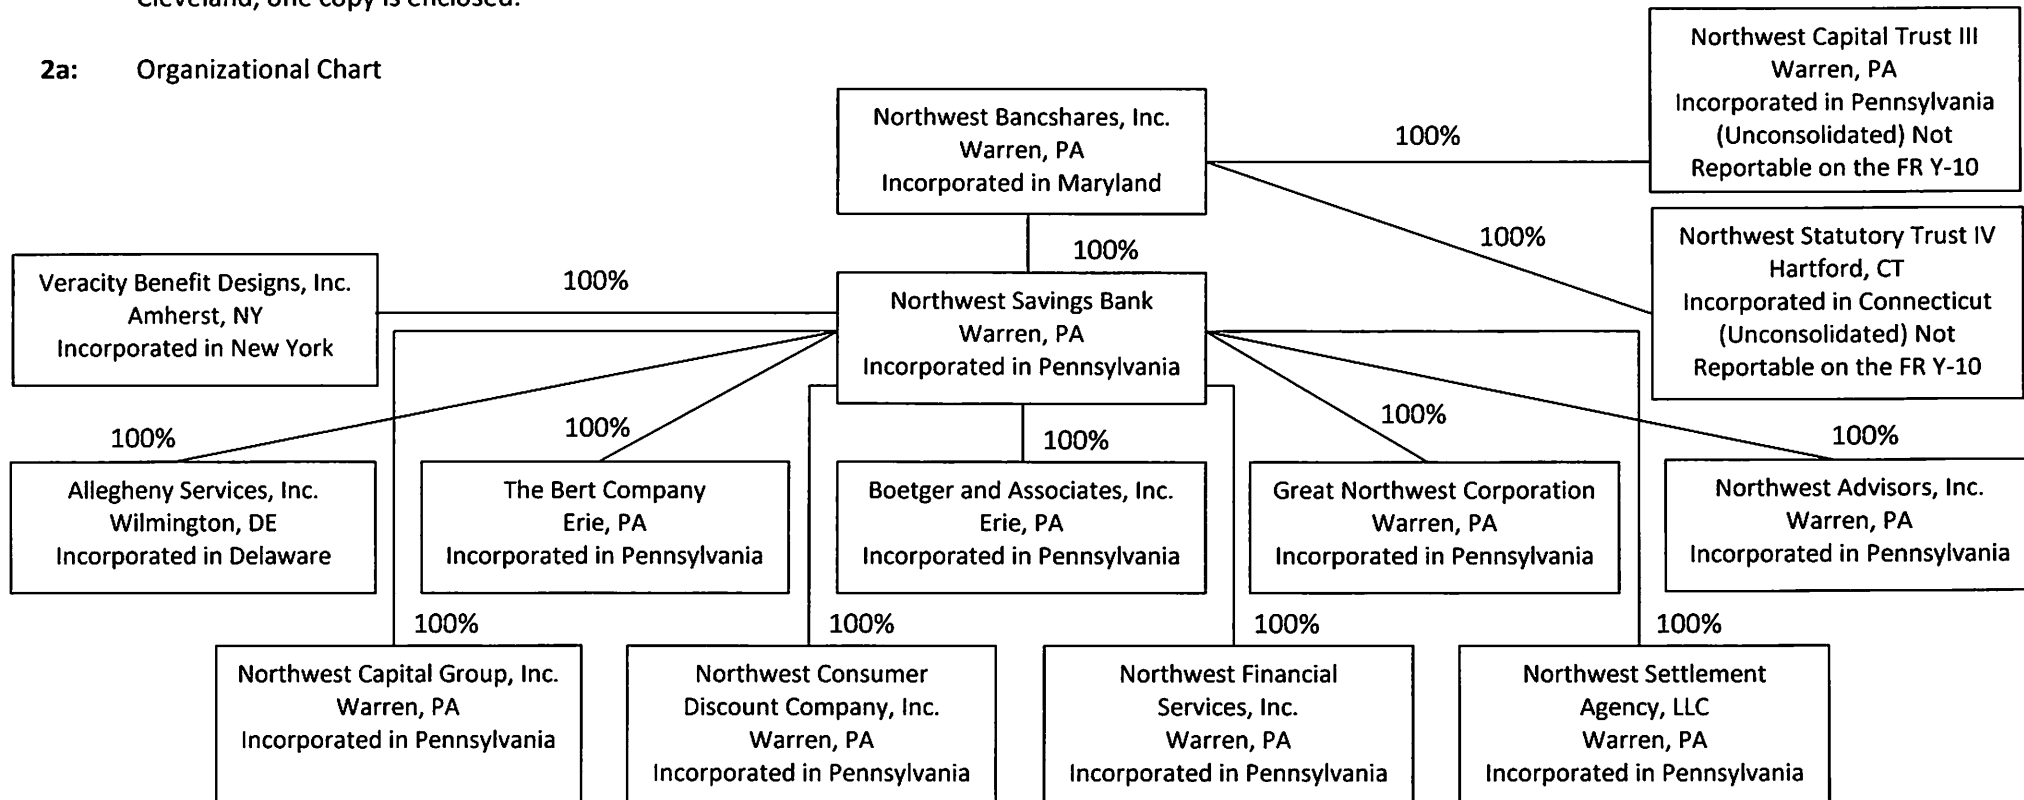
Cleveland, one copy is enclosed.

2a: Organizational Chart

Northwest Bancshares, Inc.
Warren, PA
Incorporated in Maryland

100%

Northwest Capital Trust III
Warren, PA
Incorporated in Pennsylvania
(Unconsolidated) Not
Reportable on the FR Y-10

100%

Northwest Statutory Trust IV
Hartford, CT
Incorporated in Connecticut
(Unconsolidated) Not
Reportable on the FR Y-10

100%

Veracity Benefit Designs, Inc.
Amherst, NY
Incorporated in New York

100%

Northwest Savings Bank
Warren, PA
Incorporated in Pennsylvania

100%

Allegheny Services, Inc.
Wilmington, DE
Incorporated in Delaware

100%

The Bert Company
Erie, PA
Incorporated in Pennsylvania

100%

Boetger and Associates, Inc.
Erie, PA
Incorporated in Pennsylvania

100%

Great Northwest Corporation
Warren, PA
Incorporated in Pennsylvania

100%

Northwest Advisors, Inc.
Warren, PA
Incorporated in Pennsylvania

100%

Northwest Capital Group, Inc.
Warren, PA
Incorporated in Pennsylvania

100%

Northwest Consumer
Discount Company, Inc.
Warren, PA
Incorporated in Pennsylvania

100%

Northwest Financial
Services, Inc.
Warren, PA
Incorporated in Pennsylvania

100%

Northwest Settlement
Agency, LLC
Warren, PA
Incorporated in Pennsylvania